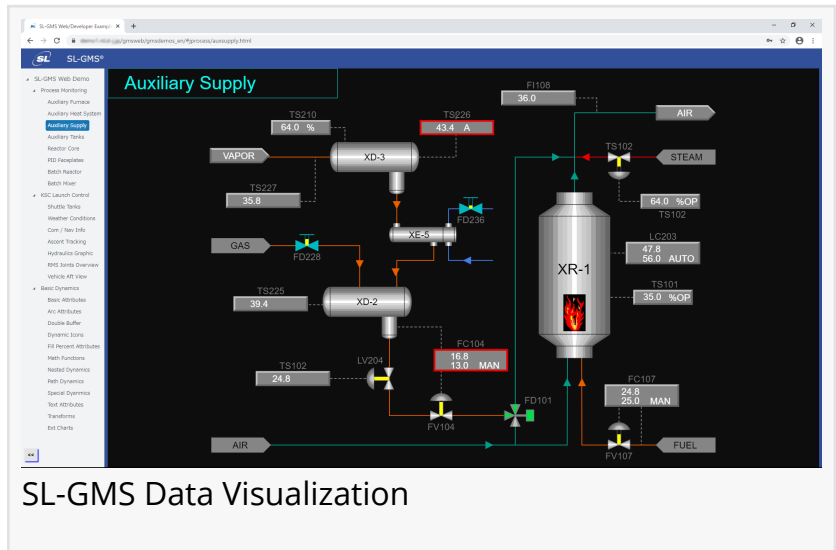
SL-GMS Web/Developer Example ×  +

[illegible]/gmsweb/gmsdemos_en/#/process/auxsupply.html

SL  SL-GMS®

SL-GMS Web Demo
Process Monitoring
Auxiliary Furnace
Auxiliary Heat System
Auxiliary Supply
Auxiliary Tanks
Reactor Core
PID Faceplates
Batch Reactor
Batch Mixer
KSC Launch Control
Shuttle Tanks
Weather Conditions
Com / Nav Info
Ascent Tracking
Hydraulics Graphic
RMS Joints Overview
Vehicle Aft View
Basic Dynamics
Basic Attributes
Arc Attributes
Double Buffer
Dynamic Icons
Fill Percent Attributes
Math Functions
Nested Dynamics
Path Dynamics
Special Dynamics
Text Attributes
Transforms
Ext Charts

<<

Auxiliary Supply

FI108
36.0
AIR
TS210
64.0 %
TS226
43.4 A
VAPOR
XD-3
TS102
STEAM
TS227
35.8
64.0 %OP
TS102
FD236
XE-5
GAS
FD228
LC203
47.8
56.0 AUTO
XR-1
TS225
39.4
XD-2
TS101
35.0 %OP
FC104
16.8
13.0 MAN
TS102
24.8
LV204
FD101
FC107
24.8
25.0 MAN
FV104
AIR
FUEL
FV107

SL-GMS Data Visualization